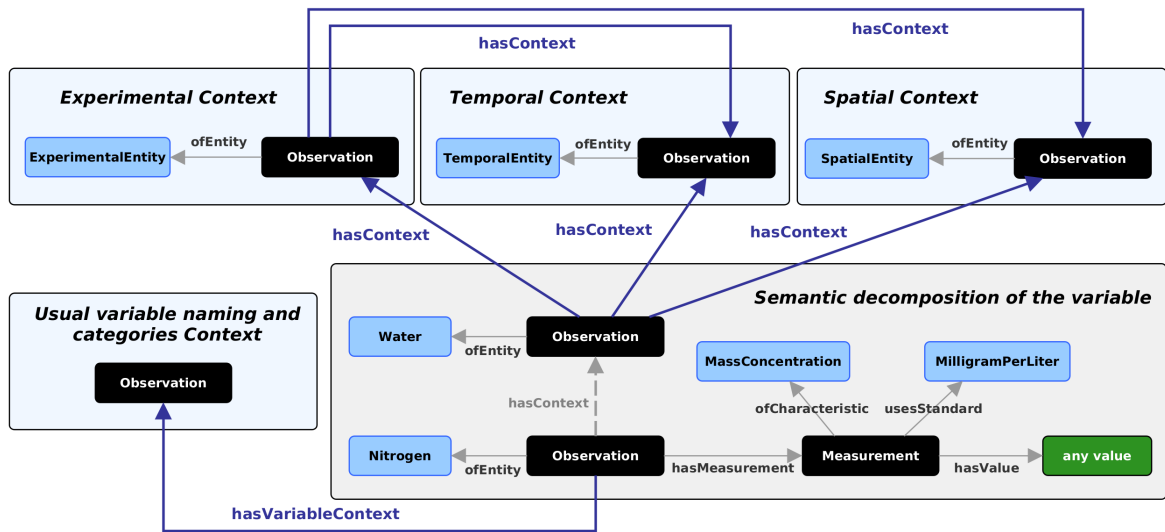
hasContext

hasContext

Experimental Context

ExperimentalEntity ofEntity Observation

Temporal Context

TemporalEntity ofEntity Observation

Spatial Context

SpatialEntity ofEntity Observation

hasContext

hasContext

hasContext

Usual variable naming and categories Context

Observation

Semantic decomposition of the variable

Water ofEntity Observation

MassConcentration

MilligramPerLiter

hasContext

ofCharacteristic

usesStandard

Nitrogen ofEntity Observation hasMeasurement Measurement hasValue any value

hasVariableContext